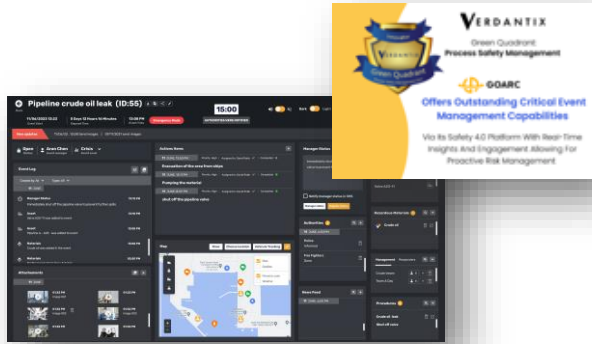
Pipeline crude oil leak (ID:55)

15:00

Event Log

Action Items

Evacuation of the area from ships

Pumping the material

shut off the pipeline valve

Attachments

Map

Hazardous Materials

Crude oil

Procedures

VERDANTIX

Green Quadrant
Process Safety Management

GOARC

Offers Outstanding Critical Event Management Capabilities

Via Its Safety 4.0 Platform With Real-Time Insights And Engagement Allowing For Proactive Risk Management